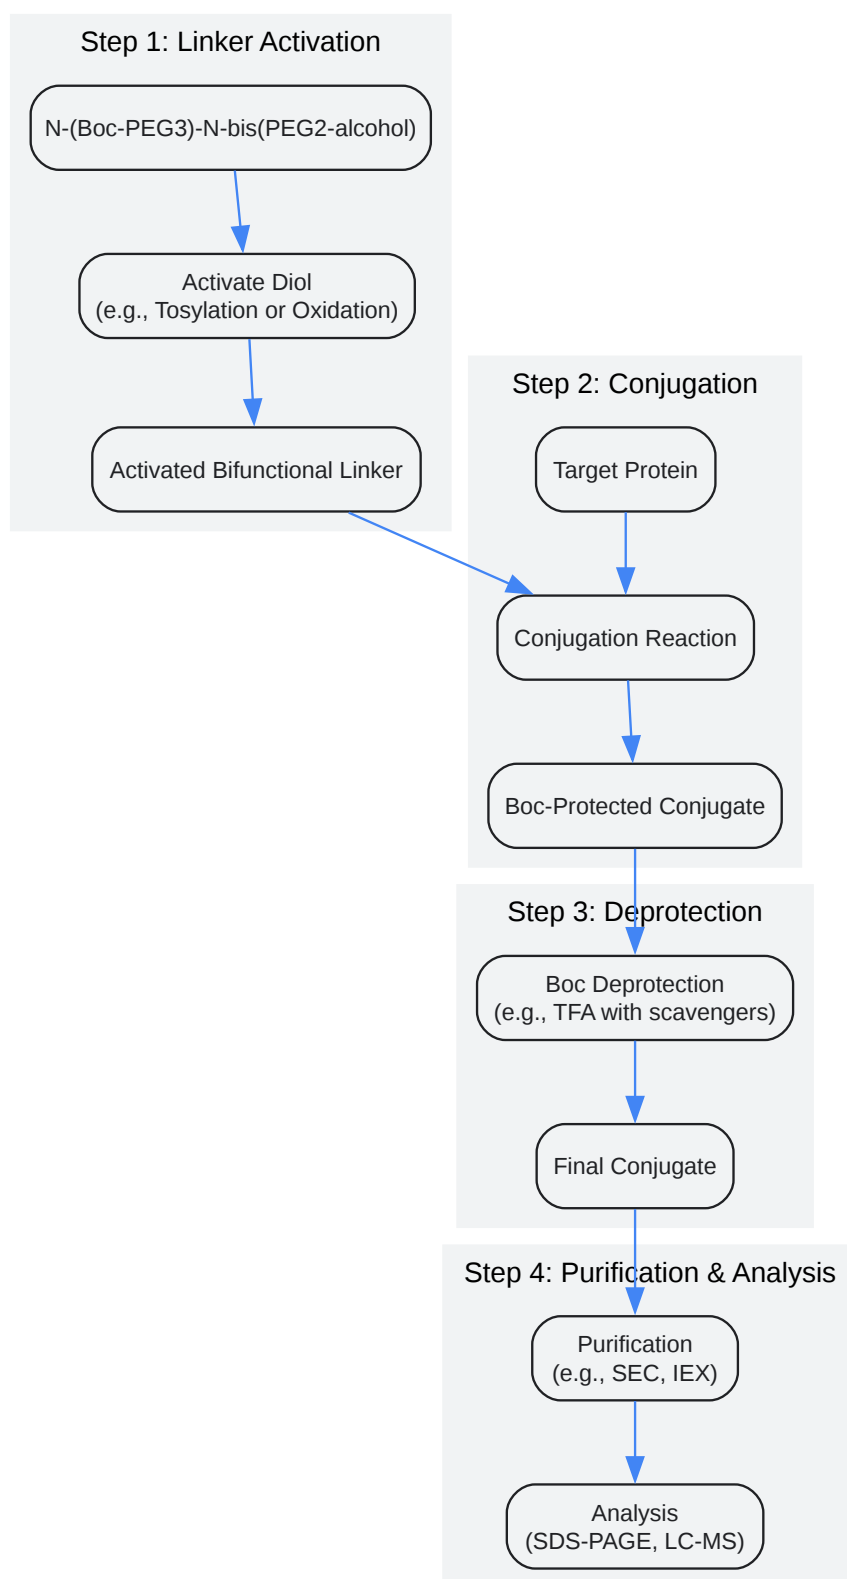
Step 1: Linker Activation

N-(Boc-PEG3)-N-bis(PEG2-alcohol)

Activate Diol
(e.g., Tosylation or Oxidation)

Activated Bifunctional Linker

Step 2: Conjugation

Target Protein

Conjugation Reaction

Boc-Protected Conjugate

Step 3: Deprotection

Boc Deprotection
(e.g., TFA with scavengers)

Final Conjugate

Step 4: Purification & Analysis

Purification
(e.g., SEC, IEX)

Analysis
(SDS-PAGE, LC-MS)